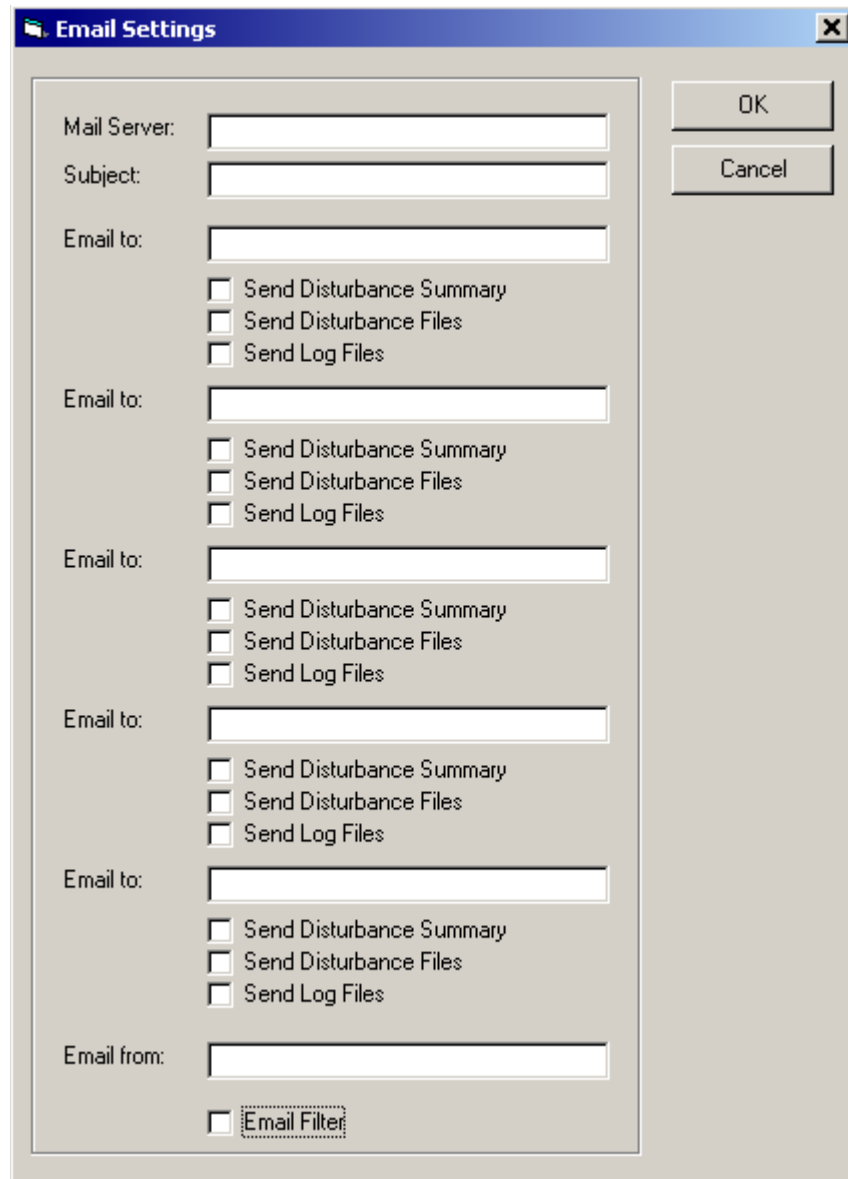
Email Settings

Mail Server:
Subject:
Email to:
Send Disturbance Summary
Send Disturbance Files
Send Log Files
Email to:
Send Disturbance Summary
Send Disturbance Files
Send Log Files
Email to:
Send Disturbance Summary
Send Disturbance Files
Send Log Files
Email to:
Send Disturbance Summary
Send Disturbance Files
Send Log Files
Email to:
Send Disturbance Summary
Send Disturbance Files
Send Log Files
Email from:
Email Filter

OK
Cancel